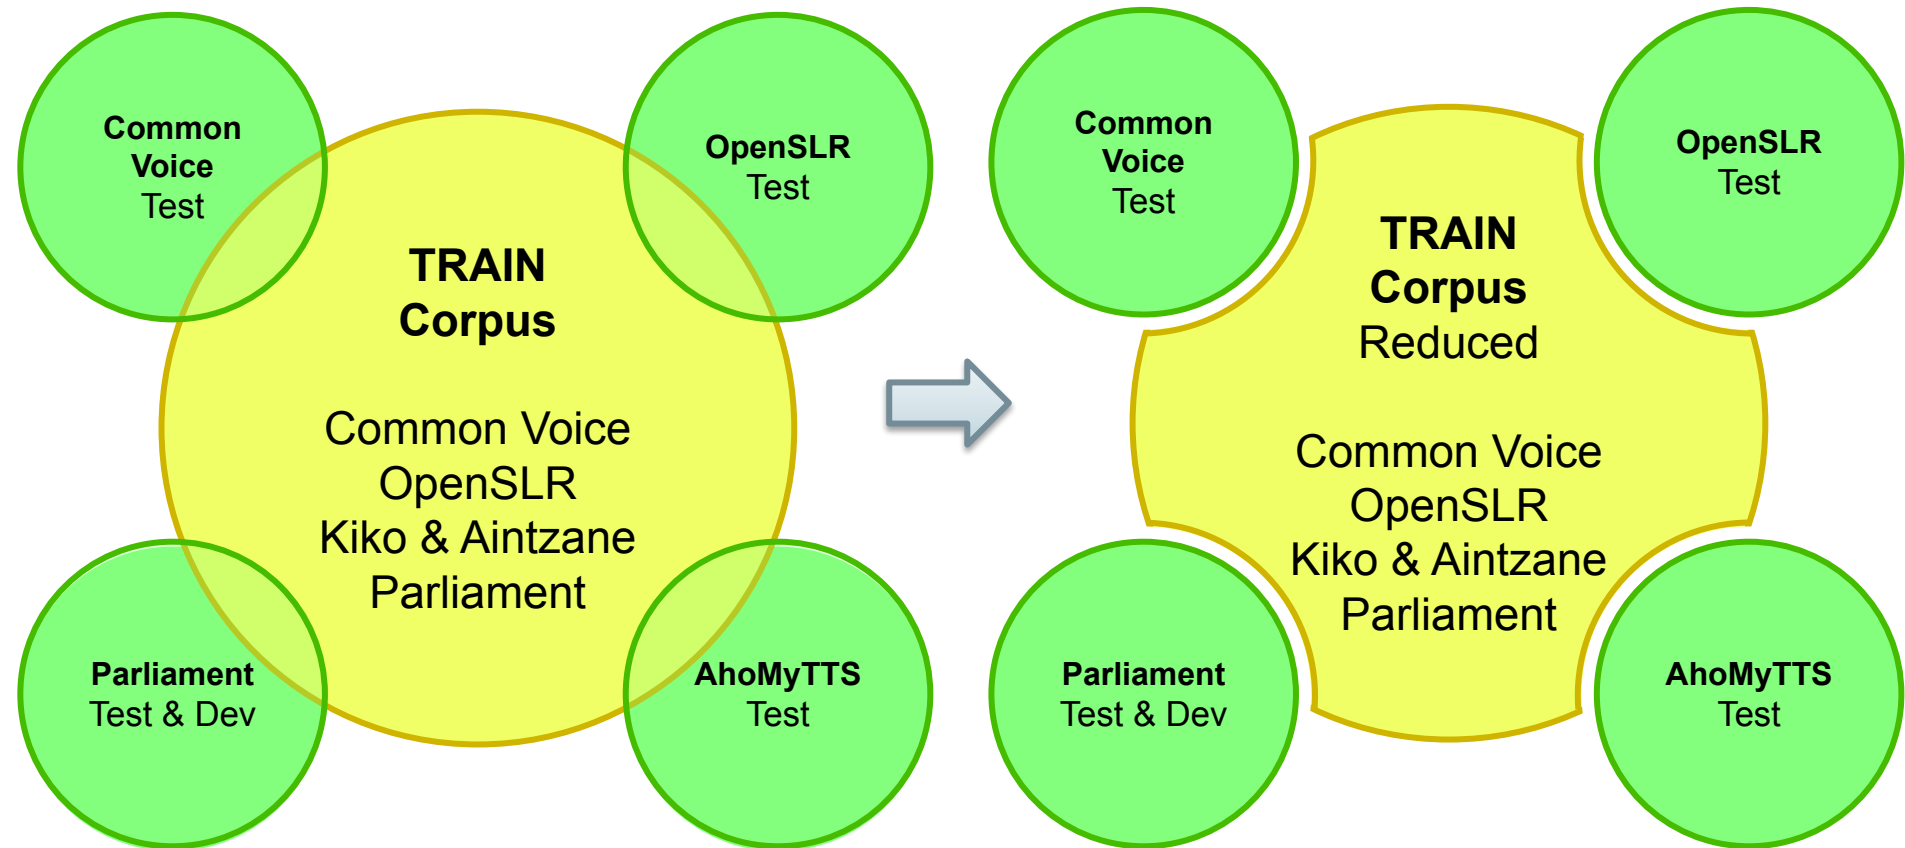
Common Voice Test

OpenSLR Test

TRAIN Corpus

Common Voice
OpenSLR
Kiko & Aintzane
Parliament

Parliament Test & Dev

AhoMyTTS Test

Common Voice Test

OpenSLR Test

TRAIN Corpus Reduced

Common Voice
OpenSLR
Kiko & Aintzane
Parliament

Parliament Test & Dev

AhoMyTTS Test